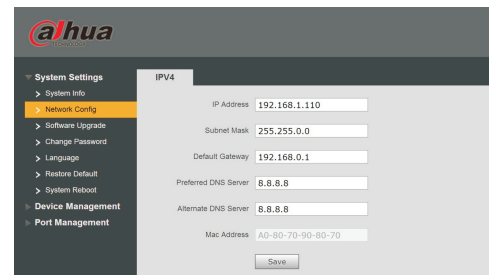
alhua
TECHNOLOGY

System Settings
System Info
Network Config
Software Upgrade
Change Password
Language
Restore Default
System Reboot
Device Management
Port Management

IPV4

IP Address 192.168.1.110
Subnet Mask 255.255.0.0
Default Gateway 192.168.0.1
Preferred DNS Server 8.8.8.8
Alternate DNS Server 8.8.8.8
Mac Address A0-80-70-90-80-70
Save